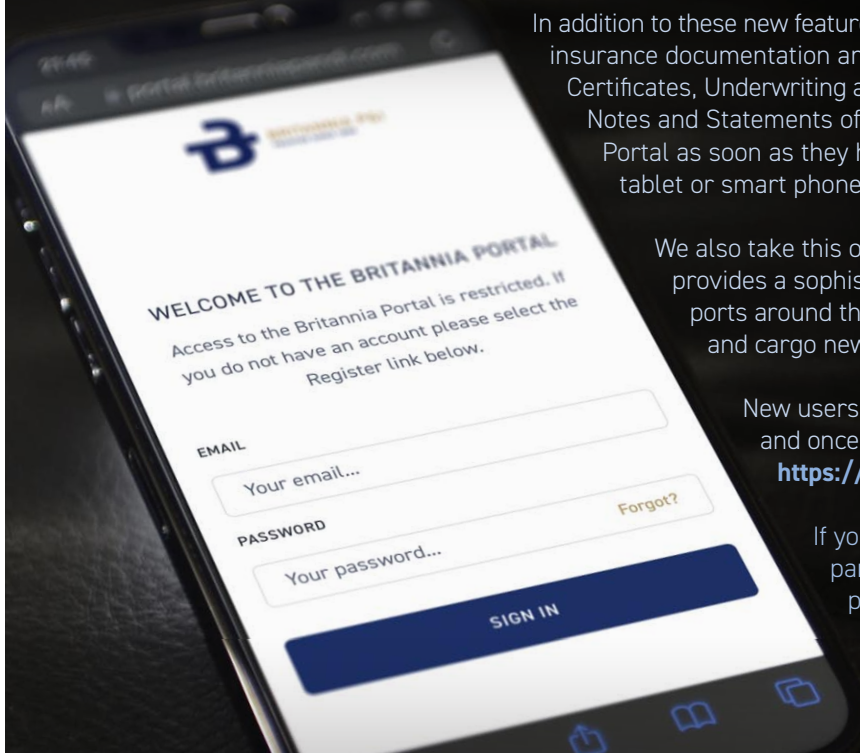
21:46
AA portal.britanniapandi.com

BRITANNIA P&I

WELCOME TO THE BRITANNIA PORTAL

Access to the Britannia Portal is restricted. If you do not have an account please select the Register link below.

EMAIL
Your email...

PASSWORD
Forgot?
Your password...

SIGN IN

In addition to these new featur insurance documentation an Certificates, Underwriting a Notes and Statements of Portal as soon as they h tablet or smart phone

We also take this o provides a sophis ports around th and cargo new

New users and once https://

If yo par p